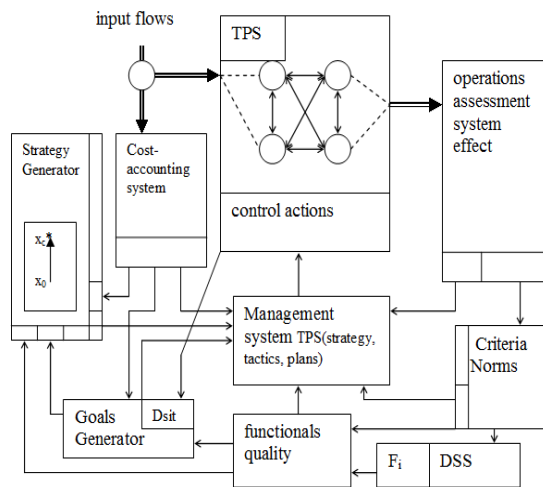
input flows

TPS

operations assessment system effect

Strategy Generator

Cost-accounting system

$x_c^*$

$x_0$

control actions

Management system TPS(strategy, tactics, plans)

Criteria Norms

Goals Generator

Dsit

functionals quality

$F_i$

DSS